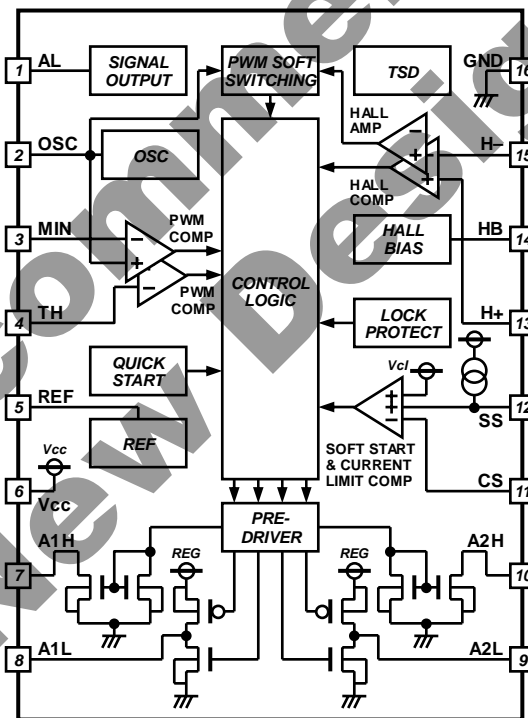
1 AL
SIGNAL OUTPUT
PWM SOFT SWITCHING
TSD
GND 16
HALL AMP
2 OSC
OSC
15 H–
HALL COMP
3 MIN
PWM COMP
HALL BIAS
HB 14
PWM COMP
CONTROL LOGIC
4 TH
LOCK PROTECT
H+ 13
QUICK START
Vcl
5 REF
12 SS
REF
SOFT START & CURRENT LIMIT COMP
Vcc
6 Vcc
CS 11
PRE-DRIVER
A1H
REG
REG
A2H
7
10
8 A1L
A2L 9